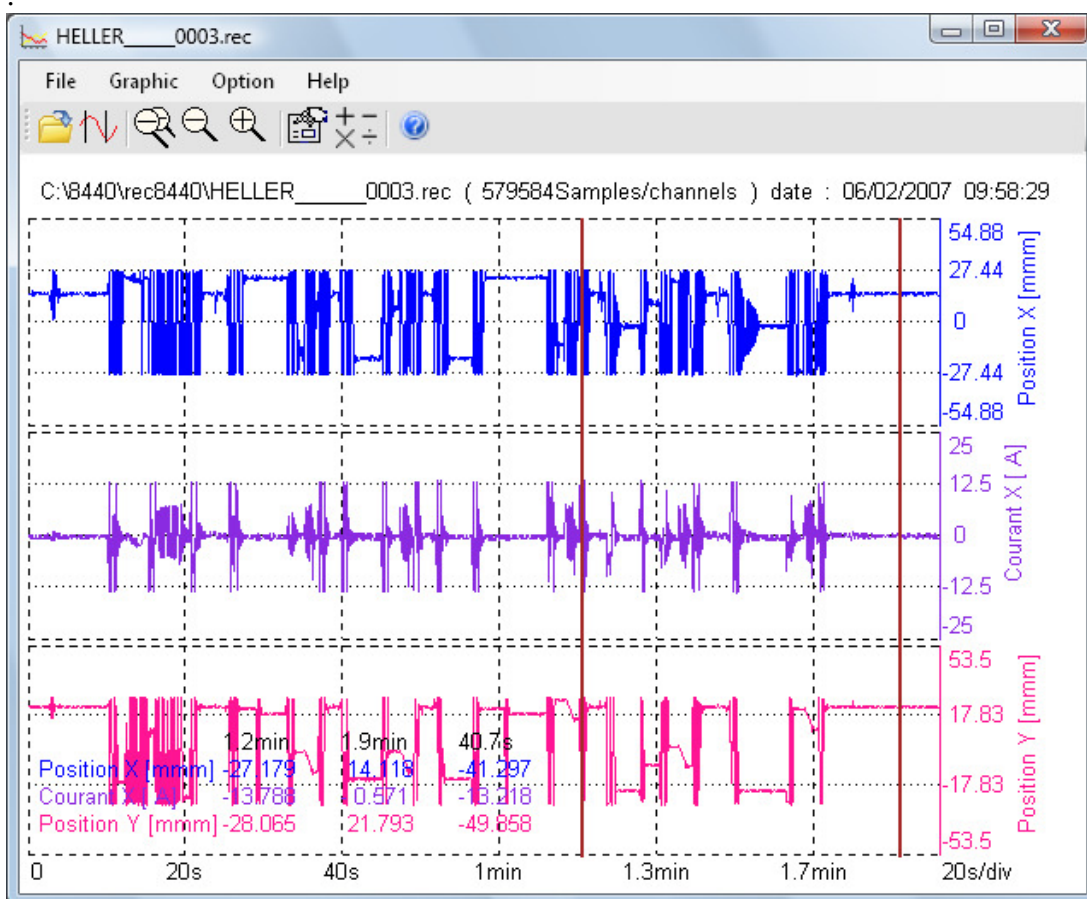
HELLER_____0003.rec

File Graphic Option Help

C:\8440\rec8440\HELLER______0003.rec ( 579584Samples/channels ) date : 06/02/2007 09:58:29

54.88
27.44
0
-27.44
-54.88
Position X [mmm]

25
12.5
0
-12.5
-25
Courant X [A]

53.5
17.83
-17.83
-53.5
Position Y [mmm]

| | 1.2min | 1.9min | 40.7s |
|---|---|---|---|
| Position X [mmm] | -27.179 | 14.118 | -41.297 |
| Courant X [A] | -13.788 | 0.571 | -13.218 |
| Position Y [mmm] | -28.065 | 21.793 | -49.858 |

0 20s 40s 1min 1.3min 1.7min 20s/div